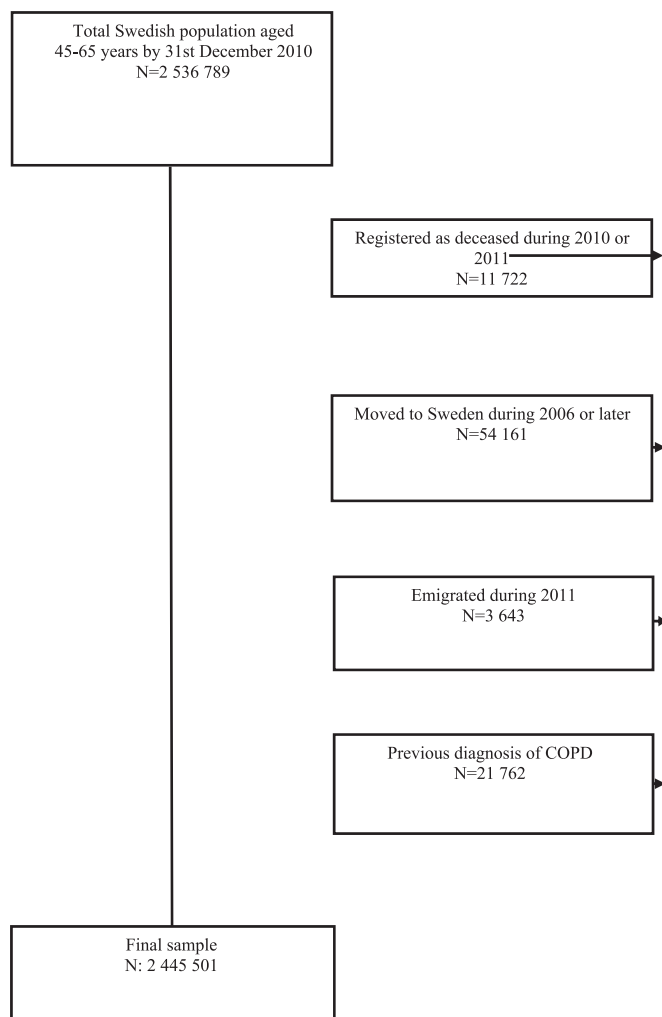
Total Swedish population aged 45-65 years by 31st December 2010
N=2 536 789

Registered as deceased during 2010 or 2011
N=11 722

Moved to Sweden during 2006 or later
N=54 161

Emigrated during 2011
N=3 643

Previous diagnosis of COPD
N=21 762

Final sample
N: 2 445 501